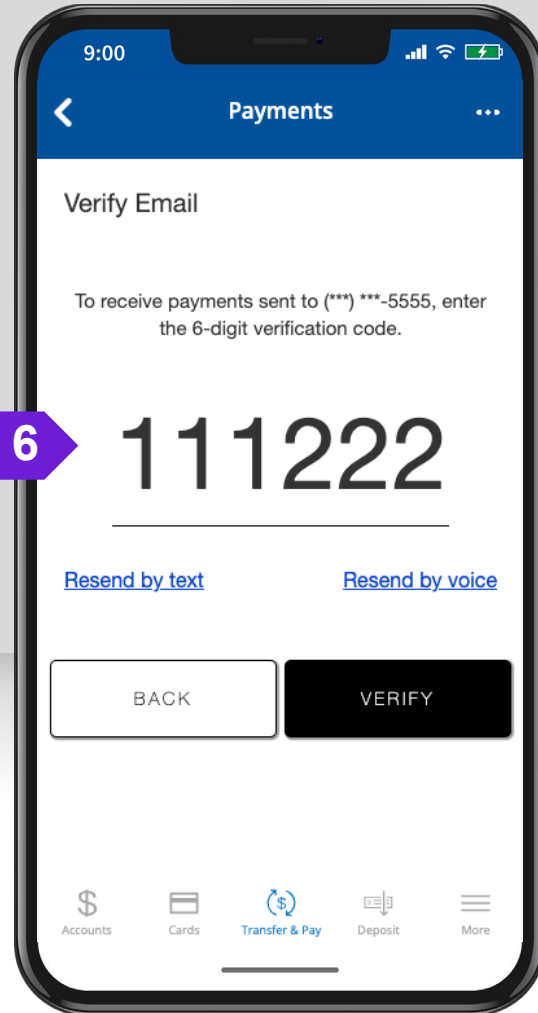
9:00

Payments

Verify Email

To receive payments sent to (***) ***-5555, enter the 6-digit verification code.

6

111222

Resend by text

Resend by voice

BACK

VERIFY

Accounts

Cards

Transfer & Pay

Deposit

More